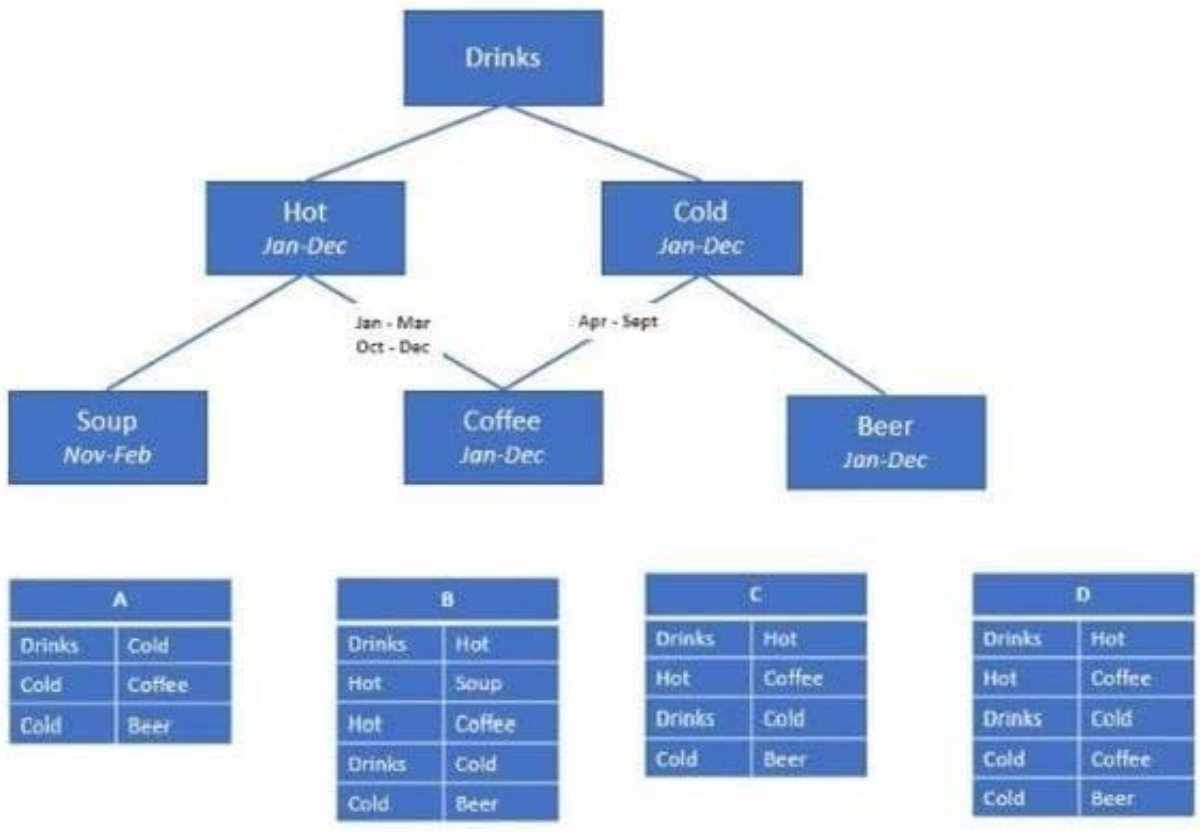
Drinks

Hot
*Jan-Dec*

Cold
*Jan-Dec*

Jan - Mar
Oct - Dec

Apr - Sept

Soup
*Nov-Feb*

Coffee
*Jan-Dec*

Beer
*Jan-Dec*

| A | |
|---|---|
| Drinks | Cold |
| Cold | Coffee |
| Cold | Beer |

| B | |
|---|---|
| Drinks | Hot |
| Hot | Soup |
| Hot | Coffee |
| Drinks | Cold |
| Cold | Beer |

| C | |
|---|---|
| Drinks | Hot |
| Hot | Coffee |
| Drinks | Cold |
| Cold | Beer |

| D | |
|---|---|
| Drinks | Hot |
| Hot | Coffee |
| Drinks | Cold |
| Cold | Coffee |
| Cold | Beer |